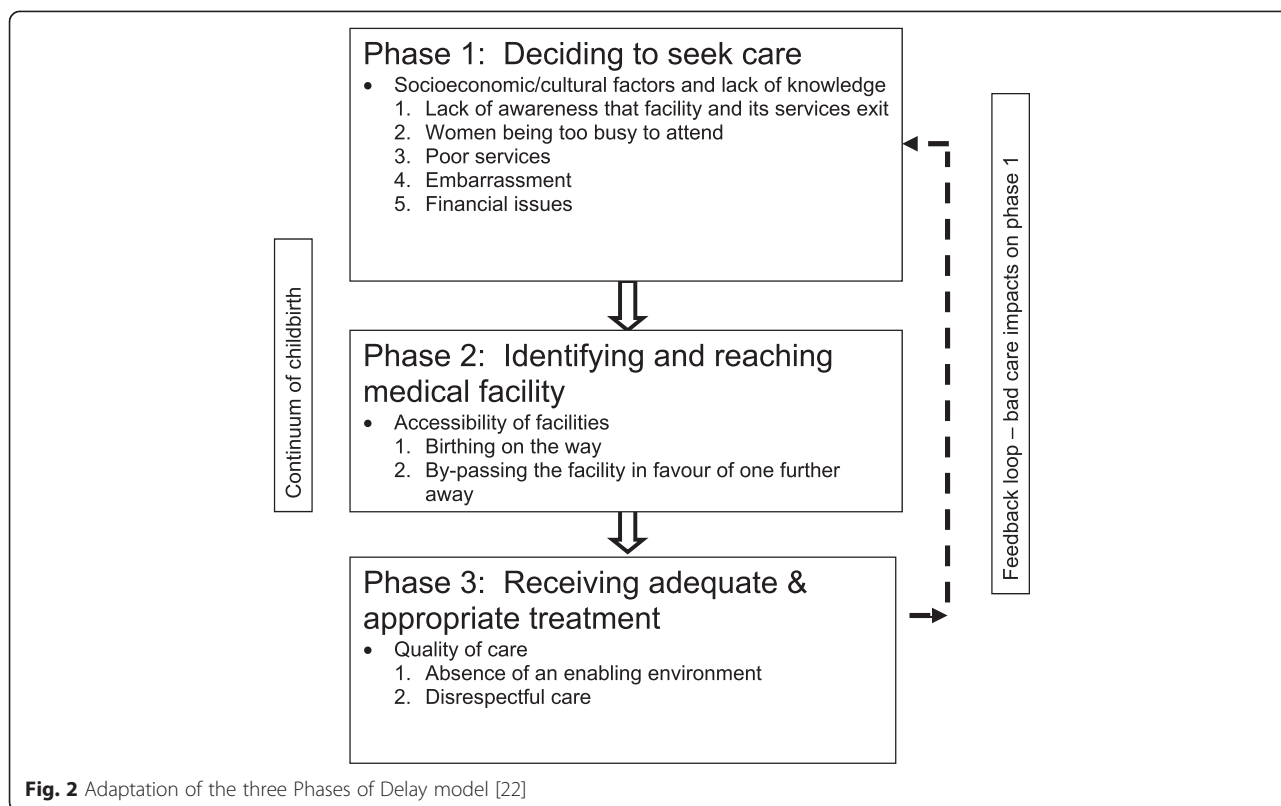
Phase 1: Deciding to seek care
• Socioeconomic/cultural factors and lack of knowledge
1. Lack of awareness that facility and its services exit
2. Women being too busy to attend
3. Poor services
4. Embarrassment
5. Financial issues

Continuum of childbirth

Phase 2: Identifying and reaching medical facility
• Accessibility of facilities
1. Birthing on the way
2. By-passing the facility in favour of one further away

Feedback loop – bad care impacts on phase 1

Phase 3: Receiving adequate & appropriate treatment
• Quality of care
1. Absence of an enabling environment
2. Disrespectful care

Fig. 2 Adaptation of the three Phases of Delay model [22]